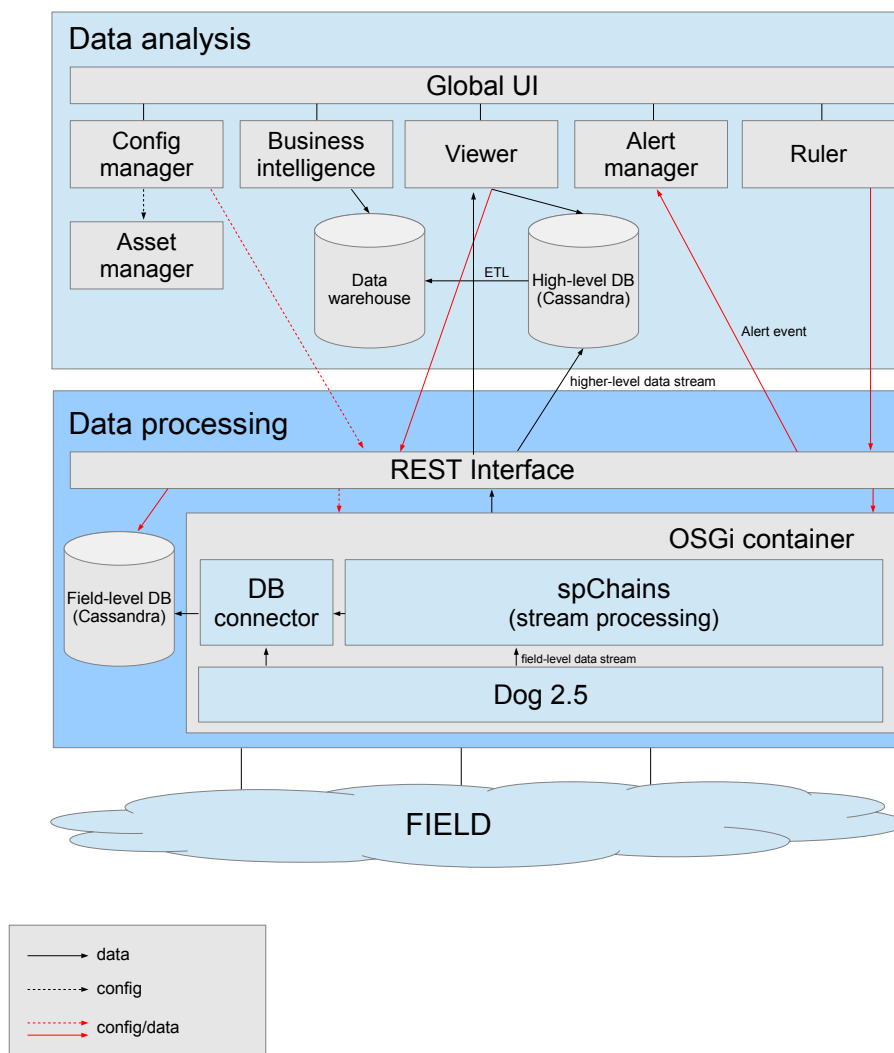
Data analysis

Global UI

Config manager

Business intelligence

Viewer

Alert manager

Ruler

Asset manager

Data warehouse

ETL

High-level DB (Cassandra)

Alert event

higher-level data stream

Data processing

REST Interface

OSGi container

Field-level DB (Cassandra)

DB connector

spChains (stream processing)

field-level data stream

Dog 2.5

FIELD

data

config

config/data